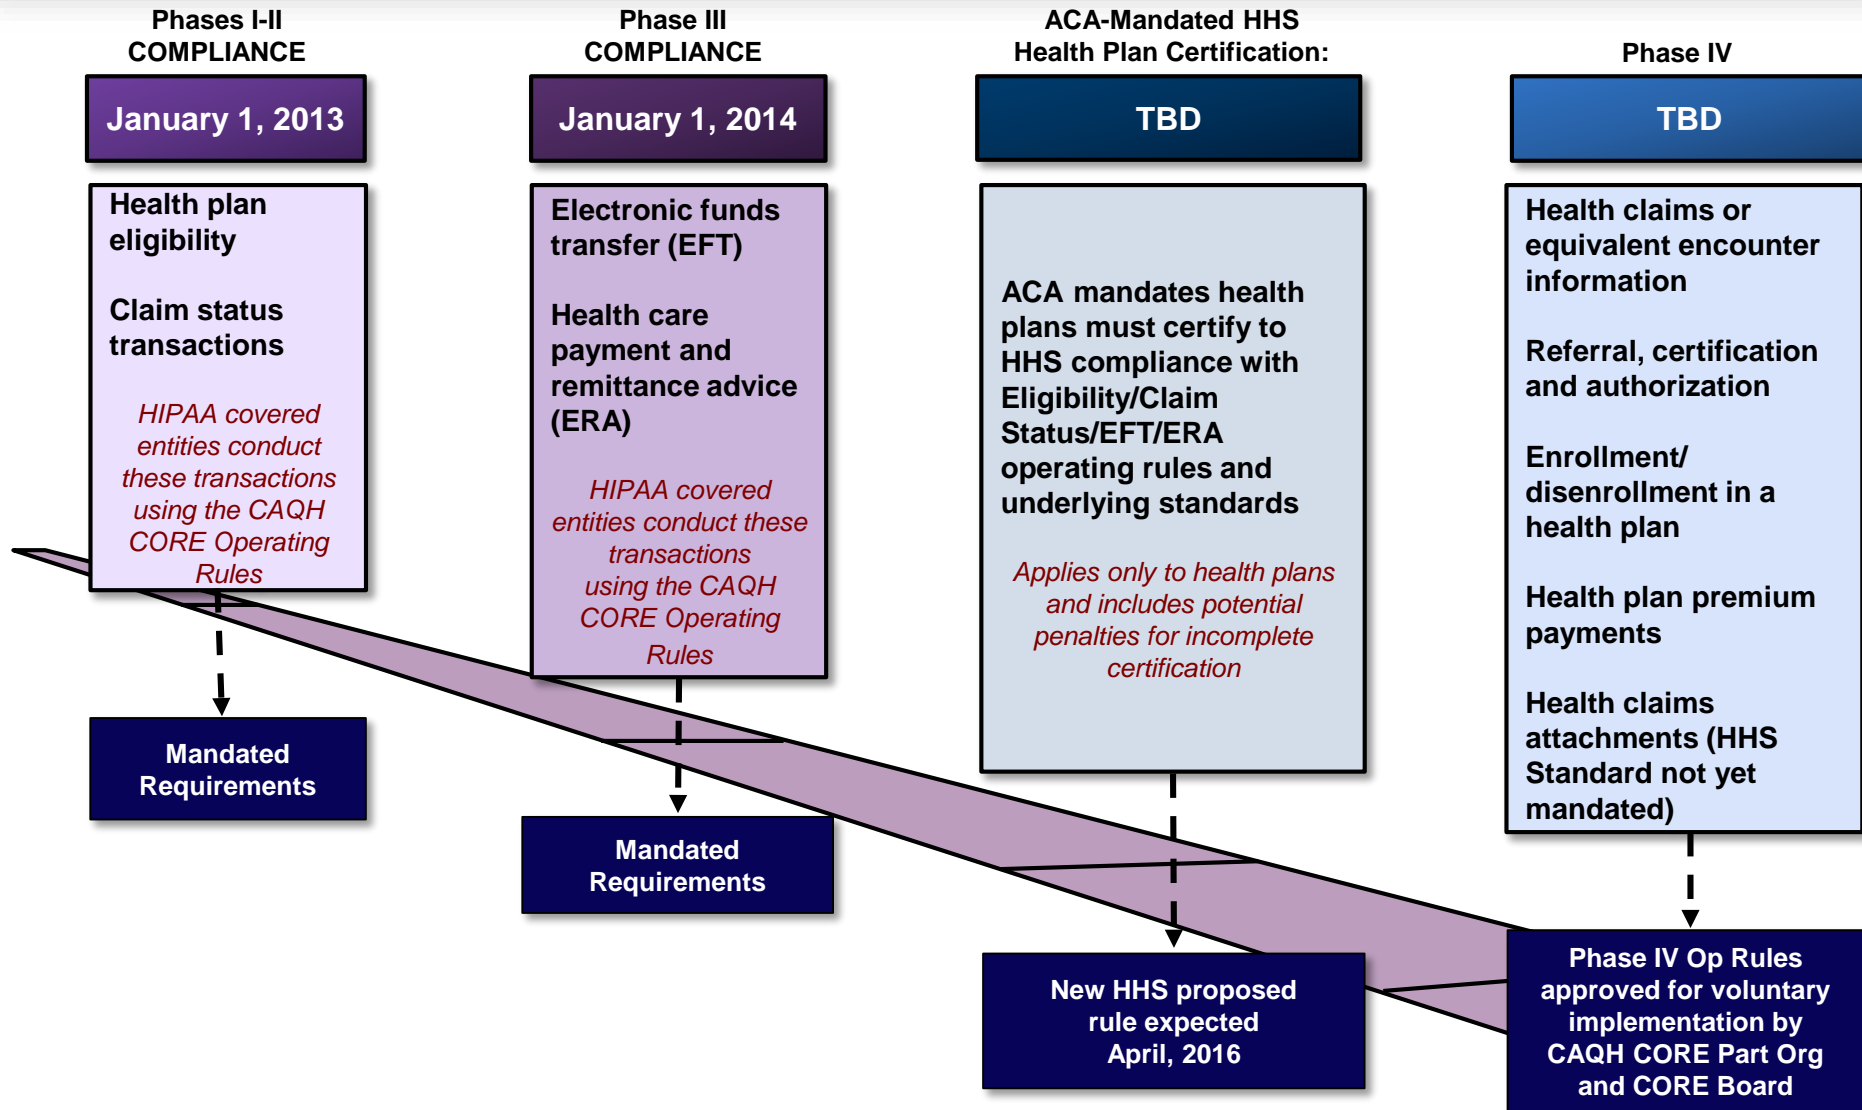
Phases I-II
COMPLIANCE

January 1, 2013

Health plan eligibility

Claim status transactions

HIPAA covered entities conduct these transactions using the CAQH CORE Operating Rules

Mandated Requirements

Phase III
COMPLIANCE

January 1, 2014

Electronic funds transfer (EFT)

Health care payment and remittance advice (ERA)

HIPAA covered entities conduct these transactions using the CAQH CORE Operating Rules

Mandated Requirements

ACA-Mandated HHS
Health Plan Certification:

TBD

ACA mandates health plans must certify to HHS compliance with Eligibility/Claim Status/EFT/ERA operating rules and underlying standards

Applies only to health plans and includes potential penalties for incomplete certification

New HHS proposed rule expected April, 2016

Phase IV

TBD

Health claims or equivalent encounter information

Referral, certification and authorization

Enrollment/ disenrollment in a health plan

Health plan premium payments

Health claims attachments (HHS Standard not yet mandated)

Phase IV Op Rules approved for voluntary implementation by CAQH CORE Part Org and CORE Board